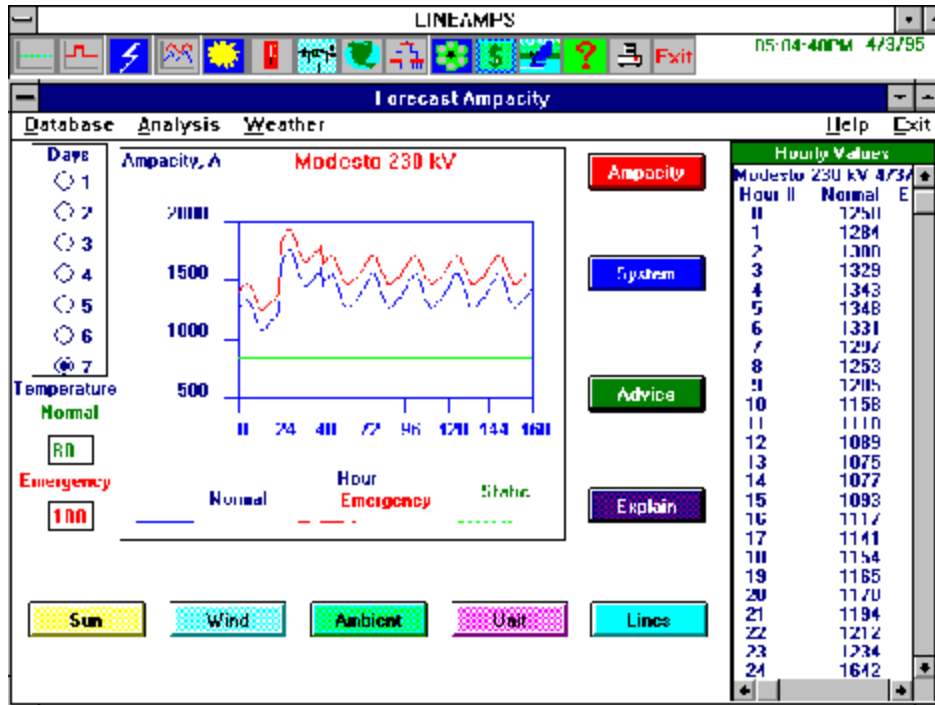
LINEAMPS

Exit

05:04:40PM 4/3/95

Forecast Ampacity

Database Analysis Weather Help Exit

Days
1
2
3
4
5
6
7

Temperature
Normal
80
Emergency
100

Ampacity, A
Modesto 230 kV

2000
1500
1000
500

0 24 48 72 96 120 144 168

Hour

Normal Emergency Static

Ampacity
System
Advice
Explain

Hourly Values
Modesto 230 kV 4/3/
Hour # Normal E

| Hour # | Normal |
|---|---|
| 0 | 1250 |
| 1 | 1284 |
| 2 | 1300 |
| 3 | 1329 |
| 4 | 1343 |
| 5 | 1348 |
| 6 | 1331 |
| 7 | 1297 |
| 8 | 1253 |
| 9 | 1205 |
| 10 | 1158 |
| 11 | 1110 |
| 12 | 1089 |
| 13 | 1075 |
| 14 | 1077 |
| 15 | 1093 |
| 16 | 1117 |
| 17 | 1141 |
| 18 | 1154 |
| 19 | 1165 |
| 20 | 1170 |
| 21 | 1194 |
| 22 | 1212 |
| 23 | 1234 |
| 24 | 1642 |

Sun Wind Ambient Unit Lines